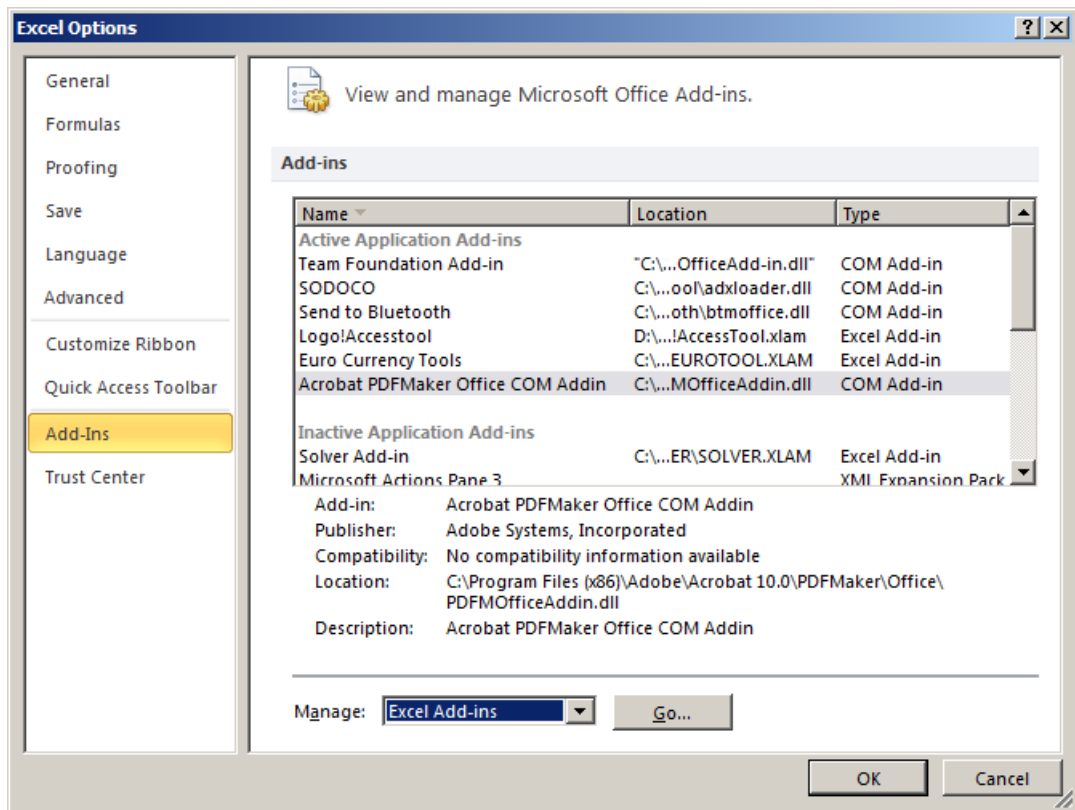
Excel Options

?

General
Formulas
Proofing
Save
Language
Advanced
Customize Ribbon
Quick Access Toolbar
Add-Ins
Trust Center

View and manage Microsoft Office Add-ins.

Add-ins

| Name | Location | Type |
|---|---|---|
| Active Application Add-ins | | |
| Team Foundation Add-in | "C:\...OfficeAdd-in.dll" | COM Add-in |
| SODOCO | C:\...ool\adxloader.dll | COM Add-in |
| Send to Bluetooth | C:\...oth\btmoffice.dll | COM Add-in |
| Logo!Accesstool | D:\...!AccessTool.xlam | Excel Add-in |
| Euro Currency Tools | C:\...EUROTOOL.XLAM | Excel Add-in |
| Acrobat PDFMaker Office COM Addin | C:\...MOfficeAddin.dll | COM Add-in |
| Inactive Application Add-ins | | |
| Solver Add-in | C:\...ER\SOLVER.XLAM | Excel Add-in |
| Microsoft Actions Pane 3 | | XML Expansion Pack |

Add-in: Acrobat PDFMaker Office COM Addin
Publisher: Adobe Systems, Incorporated
Compatibility: No compatibility information available
Location: C:\Program Files (x86)\Adobe\Acrobat 10.0\PDFMaker\Office\PDFMOfficeAddin.dll
Description: Acrobat PDFMaker Office COM Addin

Manage: Excel Add-ins
Go...

OK
Cancel